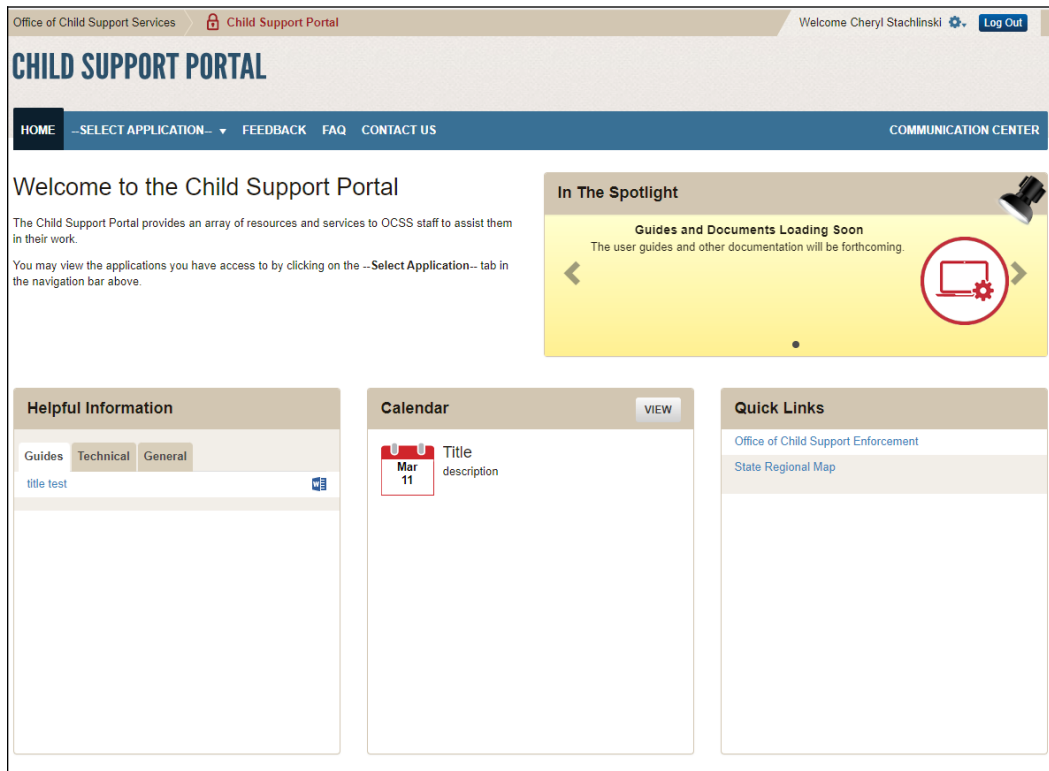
Office of Child Support Services   Child Support Portal   Welcome Cheryl Stachlinski   Log Out

CHILD SUPPORT PORTAL

HOME   --SELECT APPLICATION--   FEEDBACK   FAQ   CONTACT US   COMMUNICATION CENTER

Welcome to the Child Support Portal

The Child Support Portal provides an array of resources and services to OCSS staff to assist them in their work.

You may view the applications you have access to by clicking on the --Select Application-- tab in the navigation bar above.

In The Spotlight

Guides and Documents Loading Soon
The user guides and other documentation will be forthcoming.

Helpful Information

Guides   Technical   General

title test

Calendar   VIEW

Mar 11   Title
description

Quick Links

Office of Child Support Enforcement
State Regional Map